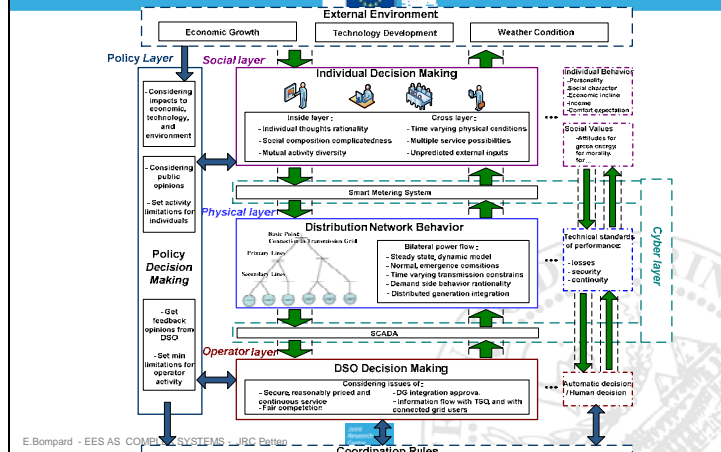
External Environment

Economic Growth

Technology Development

Weather Condition

Policy Layer

Social layer

Individual Decision Making

Inside layer :
- Individual thoughts rationality
- Social composition complicatedness
- Mutual activity diversity

Cross layer :
- Time varying physical conditions
- Multiple service possibilities
- Unpredicted external inputs

Individual Behavior
-Personality
-Social character
-Economic income
-Income
-Comfort expectation

Social Values
-Attitudes for green energy
-for morality
-for...

- Considering impacts to economic, technology, and environment

- Considering public opinions

- Set activity limitations for individuals

Policy Decision Making

- Get feedback opinions from DSO

- Set min limitations for operator activity

Smart Metering System

Physical layer

Distribution Network Behavior

Basic Point: Connection in Transmission Grid

Primary Lines

Secondary Lines

Bilateral power flow :
- Steady state, dynamic model
- Normal, emergence conditions
- Time varying transmission constrains
- Demand side behavior rationality
- Distributed generation integration

Technical standards of performance:
- losses
- security
- continuity

Cyber layer

SCADA

Operator layer

DSO Decision Making

Considering issues of :
- Secure, reasonably priced and continuous service
- Fair competetion
- DG integration approva.
- Information flow with TSO and with connected grid users

Automatic decision / Human decision

E.Bompard - EES AS COMPLEX SYSTEMS - JRC Petten

Coordination Rules